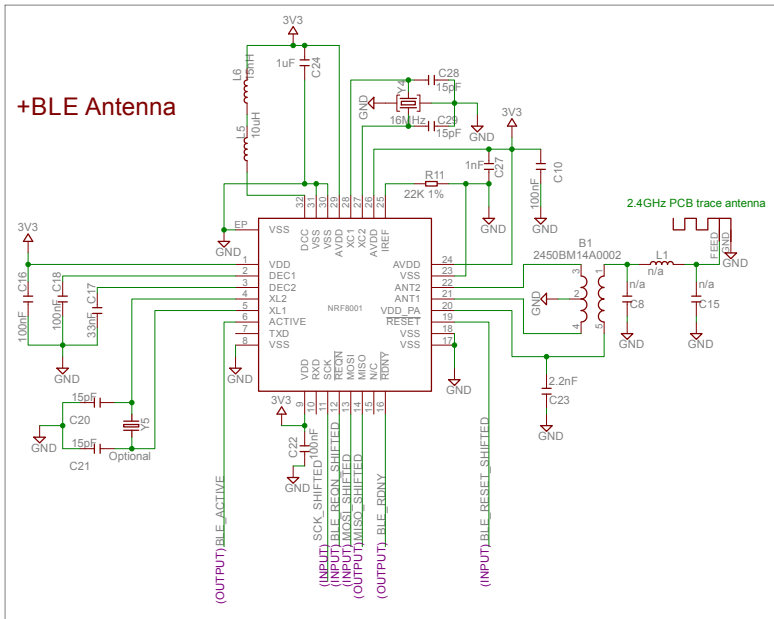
+BLE Antenna

3V3
L6 15nH
1uF C24
L5 10uH
C28 15pF
GND
Y4
16MHz
C29 15pF
GND
3V3
R11
22K 1%
1nF C27
100nF C10
GND
GND
GND
EP
VSS
DCC
VSS
VSS
AVDD
XC1
XC2
AVDD
IREF
32 31 30 29 28 27 26 25
3V3
1 VDD
2 DEC1
3 DEC2
4 XL2
5 XL1
6 ACTIVE
7 TXD
8 VSS
C16 100nF
C18 100nF
C17 33nF
GND
NRF8001
24 AVDD
23 VSS
22 ANT2
21 ANT1
20 VDD_PA
19 RESET
18 VSS
17 VSS
VDD
RXD
SCK
REQN
MOSI
MISO
N/C
RDNY
9 10 11 12 13 14 15 16
2.4GHz PCB trace antenna
FEED
GND
B1
2450BM14A0002
L1
n/a
n/a
C8
n/a
C15
GND
GND
GND
GND
2.2nF
C23
GND
GND
C20 15pF
C21 15pF
Y5
Optional
GND
GND
3V3
C22 100nF
GND
(OUTPUT) BLE_ACTIVE
(INPUT) SCK_SHIFTED
(INPUT) BLE_REQN_SHIFTED
(INPUT) MOSI_SHIFTED
(OUTPUT) MISO_SHIFTED
(OUTPUT) BLE_RDNY
(INPUT) BLE_RESET_SHIFTED